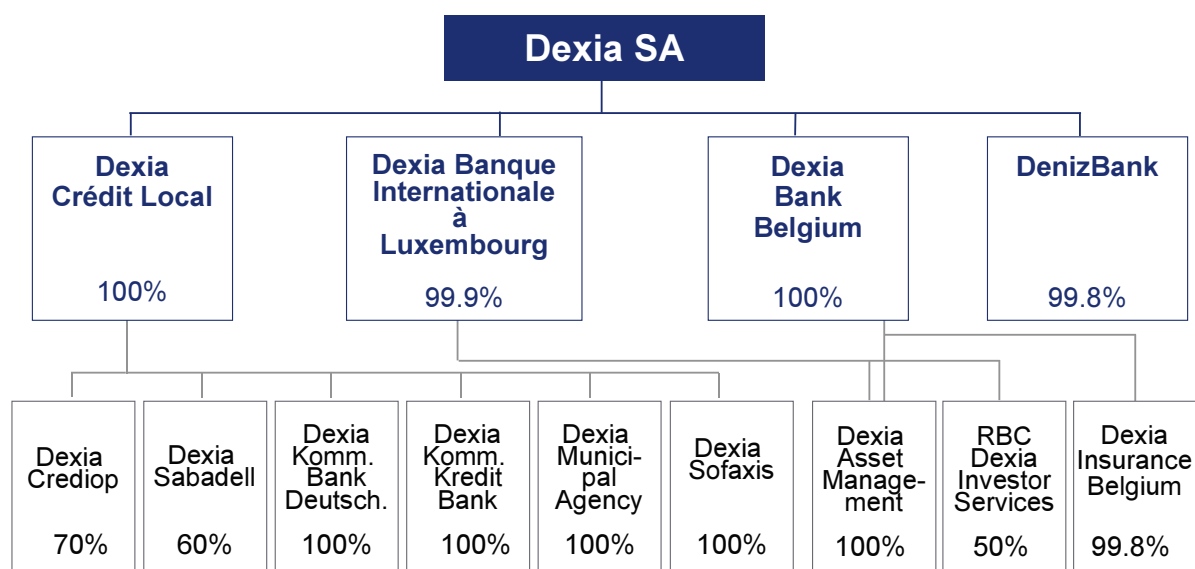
Dexia SA

Dexia Crédit Local

100%

Dexia Banque Internationale à Luxembourg

99.9%

Dexia Bank Belgium

100%

DenizBank

99.8%

Dexia Crediop

70%

Dexia Sabadell

60%

Dexia Komm. Bank Deutsch.

100%

Dexia Komm. Kredit Bank

100%

Dexia Municipal Agency

100%

Dexia Sofaxis

100%

Dexia Asset Management

100%

RBC Dexia Investor Services

50%

Dexia Insurance Belgium

99.8%